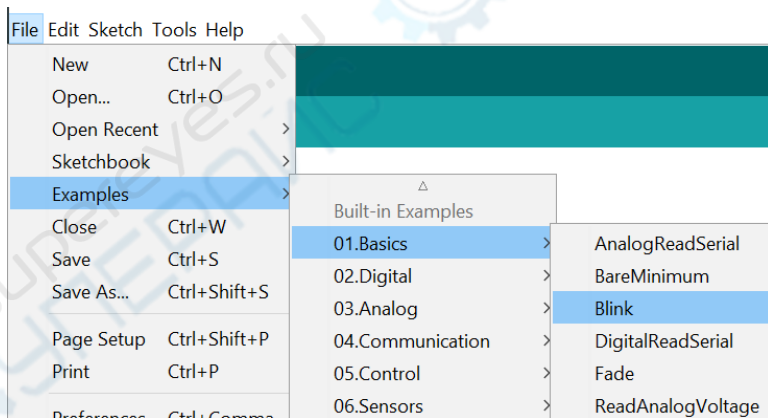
File Edit Sketch Tools Help

New Ctrl+N
Open... Ctrl+O
Open Recent
Sketchbook
Examples
Close Ctrl+W
Save Ctrl+S
Save As... Ctrl+Shift+S
Page Setup Ctrl+Shift+P
Print Ctrl+P
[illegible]

△
Built-in Examples
01.Basics
02.Digital
03.Analog
04.Communication
05.Control
06.Sensors

AnalogReadSerial
BareMinimum
Blink
DigitalReadSerial
Fade
ReadAnalogVoltage